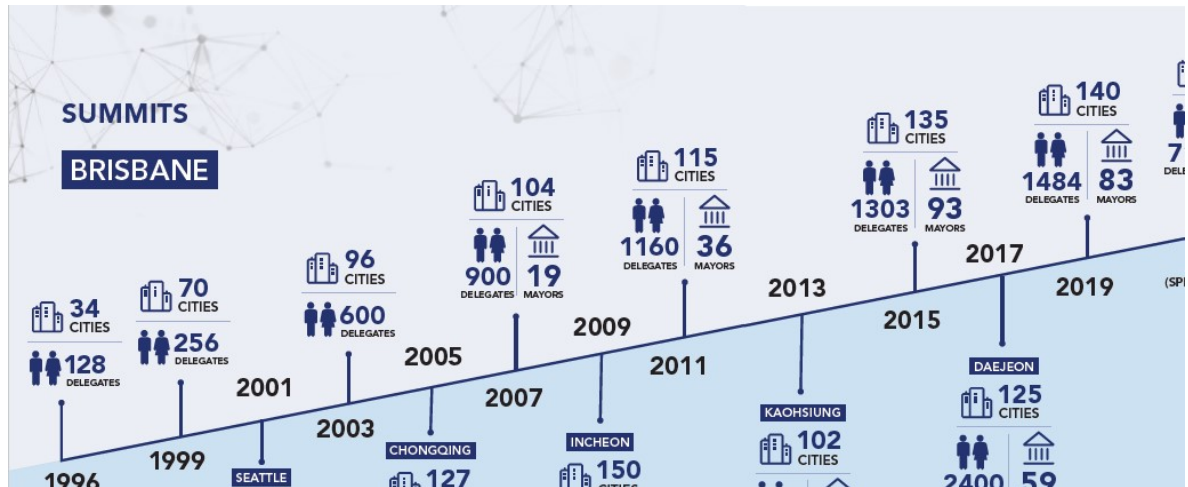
SUMMITS

BRISBANE

34 CITIES
128 DELEGATES

70 CITIES
256 DELEGATES

96 CITIES
600 DELEGATES

104 CITIES
900 DELEGATES
19 MAYORS

115 CITIES
1160 DELEGATES
36 MAYORS

135 CITIES
1303 DELEGATES
93 MAYORS

140 CITIES
1484 DELEGATES
83 MAYORS

7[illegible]
DELE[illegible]

1996
1999
2001
2003
2005
2007
2009
2011
2013
2015
2017
2019

(SP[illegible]

SEATTLE

CHONGQING
127

INCHEON
150

KAOHSIUNG
102 CITIES

DAEJEON
125 CITIES
2400
59